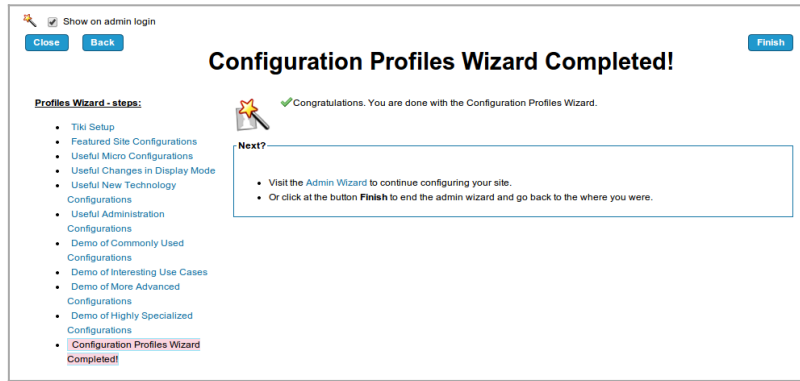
Show on admin login

Close Back

Finish

Configuration Profiles Wizard Completed!

Profiles Wizard - steps:

- Tiki Setup
- Featured Site Configurations
- Useful Micro Configurations
- Useful Changes in Display Mode
- Useful New Technology Configurations
- Useful Administration Configurations
- Demo of Commonly Used Configurations
- Demo of Interesting Use Cases
- Demo of More Advanced Configurations
- Demo of Highly Specialized Configurations
- Configuration Profiles Wizard Completed!

Congratulations. You are done with the Configuration Profiles Wizard.

Next?

- Visit the Admin Wizard to continue configuring your site.
- Or click at the button **Finish** to end the admin wizard and go back to the where you were.